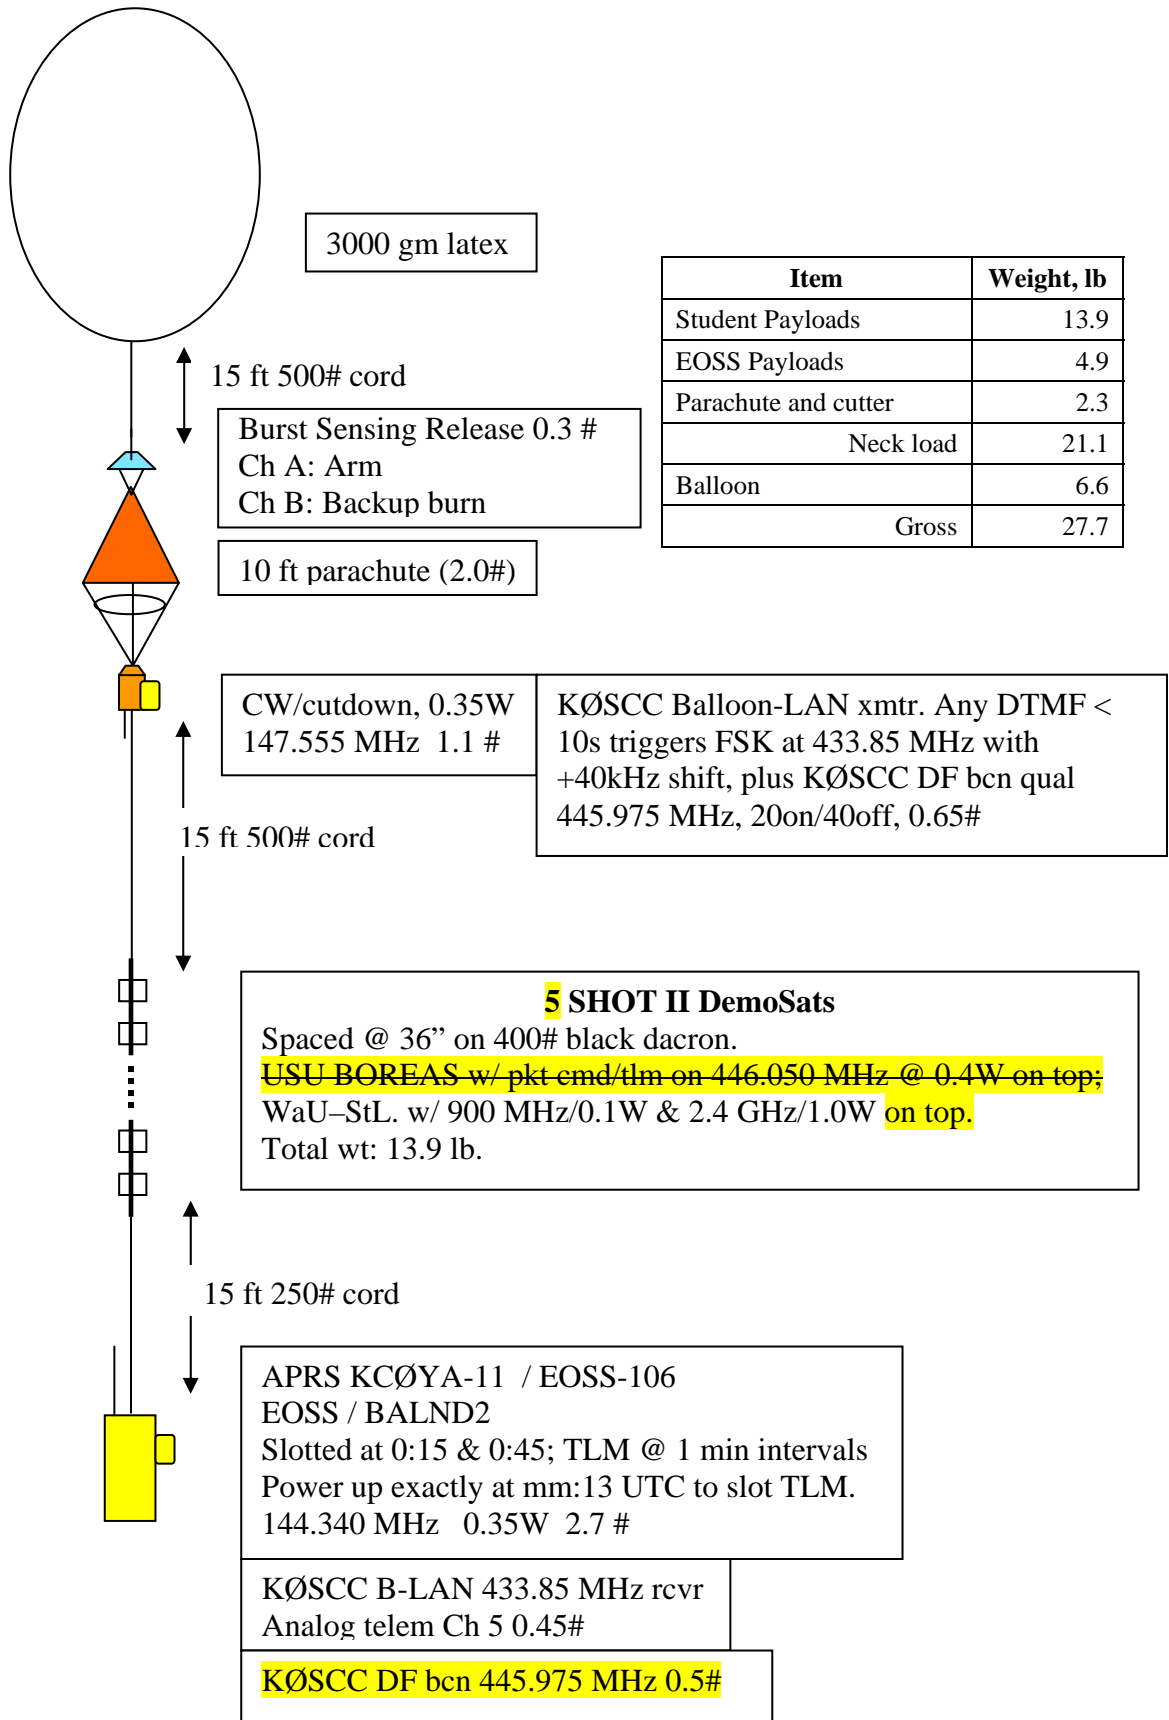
3000 gm latex

| Item | Weight, lb |
|---|---|
| Student Payloads | 13.9 |
| EOSS Payloads | 4.9 |
| Parachute and cutter | 2.3 |
| Neck load | 21.1 |
| Balloon | 6.6 |
| Gross | 27.7 |

15 ft 500# cord

Burst Sensing Release 0.3 #
Ch A: Arm
Ch B: Backup burn

10 ft parachute (2.0#)

CW/cutdown, 0.35W
147.555 MHz 1.1 #

KØSCC Balloon-LAN xmtr. Any DTMF < 10s triggers FSK at 433.85 MHz with +40kHz shift, plus KØSCC DF bcn qual 445.975 MHz, 20on/40off, 0.65#

15 ft 500# cord

5 SHOT II DemoSats
Spaced @ 36” on 400# black dacron.
USU BOREAS w/ pkt cmd/tlm on 446.050 MHz @ 0.4W on top;
WaU–StL. w/ 900 MHz/0.1W & 2.4 GHz/1.0W on top.
Total wt: 13.9 lb.

15 ft 250# cord

APRS KCØYA-11 / EOSS-106
EOSS / BALND2
Slotted at 0:15 & 0:45; TLM @ 1 min intervals
Power up exactly at mm:13 UTC to slot TLM.
144.340 MHz 0.35W 2.7 #

KØSCC B-LAN 433.85 MHz rcvr
Analog telem Ch 5 0.45#

KØSCC DF bcn 445.975 MHz 0.5#